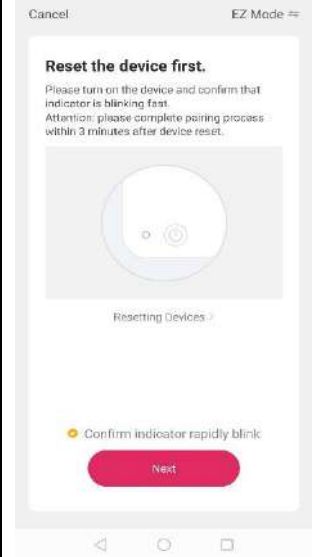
Cancel

EZ Mode ⇌

Reset the device first.

Please turn on the device and confirm that indicator is blinking fast.
Attention: please complete pairing process within 3 minutes after device reset.

Resetting Devices >

Confirm indicator rapidly blink

Next